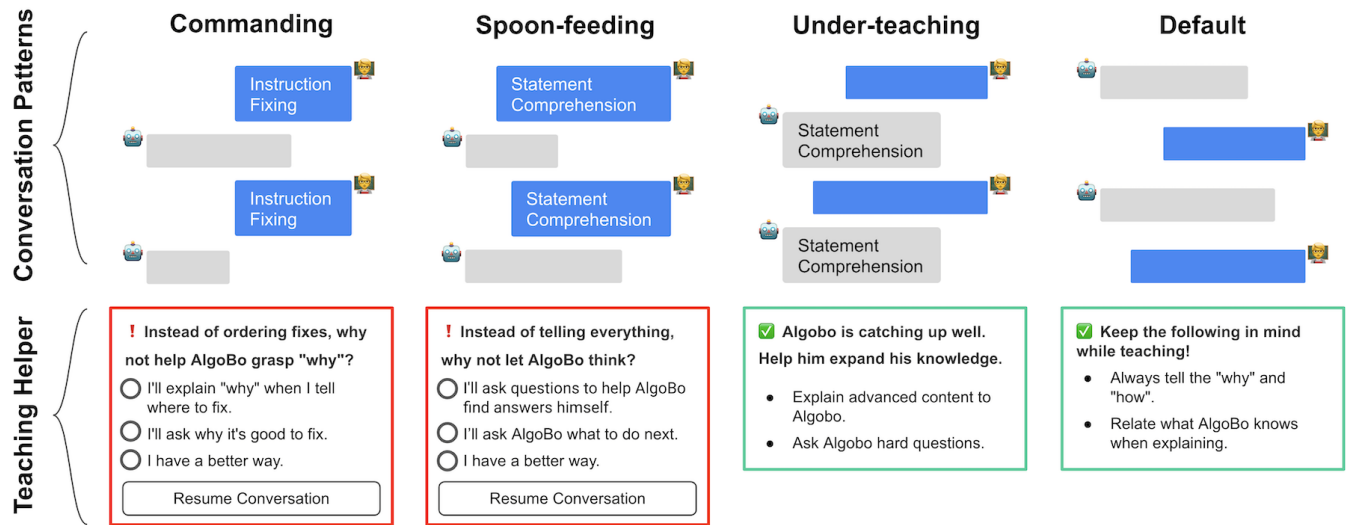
Conversation Patterns

Teaching Helper

Commanding

Instruction Fixing

Instruction Fixing

❗ Instead of ordering fixes, why not help AlgoBo grasp "why"?

I'll explain "why" when I tell where to fix.

I'll ask why it's good to fix.

I have a better way.

Resume Conversation

Spoon-feeding

Statement Comprehension

Statement Comprehension

❗ Instead of telling everything, why not let AlgoBo think?

I'll ask questions to help AlgoBo find answers himself.

I'll ask AlgoBo what to do next.

I have a better way.

Resume Conversation

Under-teaching

Statement Comprehension

Statement Comprehension

✅ Algobo is catching up well. Help him expand his knowledge.

- Explain advanced content to Algobo.
- Ask Algobo hard questions.

Default

✅ Keep the following in mind while teaching!

- Always tell the "why" and "how".
- Relate what AlgoBo knows when explaining.